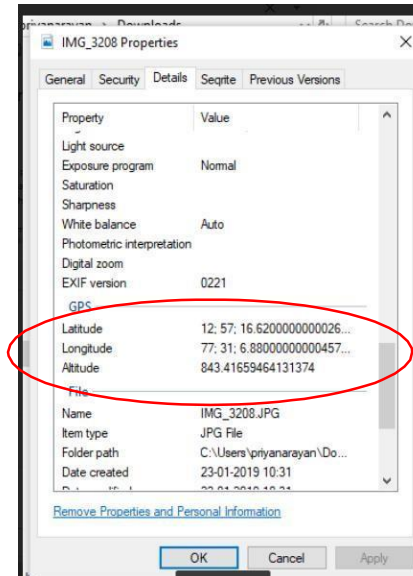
priyanarayan > Downloads

Search Do

IMG_3208 Properties

General | Security | Details | Seqrite | Previous Versions

| Property | Value |
|---|---|
| Light source | |
| Exposure program | Normal |
| Saturation | |
| Sharpness | |
| White balance | Auto |
| Photometric interpretation | |
| Digital zoom | |
| EXIF version | 0221 |
| GPS | |
| Latitude | 12; 57; 16.6200000000026... |
| Longitude | 77; 31; 6.88000000000457... |
| Altitude | 843.41659464131374 |
| File | |
| Name | IMG_3208.JPG |
| Item type | JPG File |
| Folder path | C:\Users\priyanarayan\Do... |
| Date created | 23-01-2019 10:31 |
| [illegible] | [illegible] |

Remove Properties and Personal Information

OK | Cancel | Apply